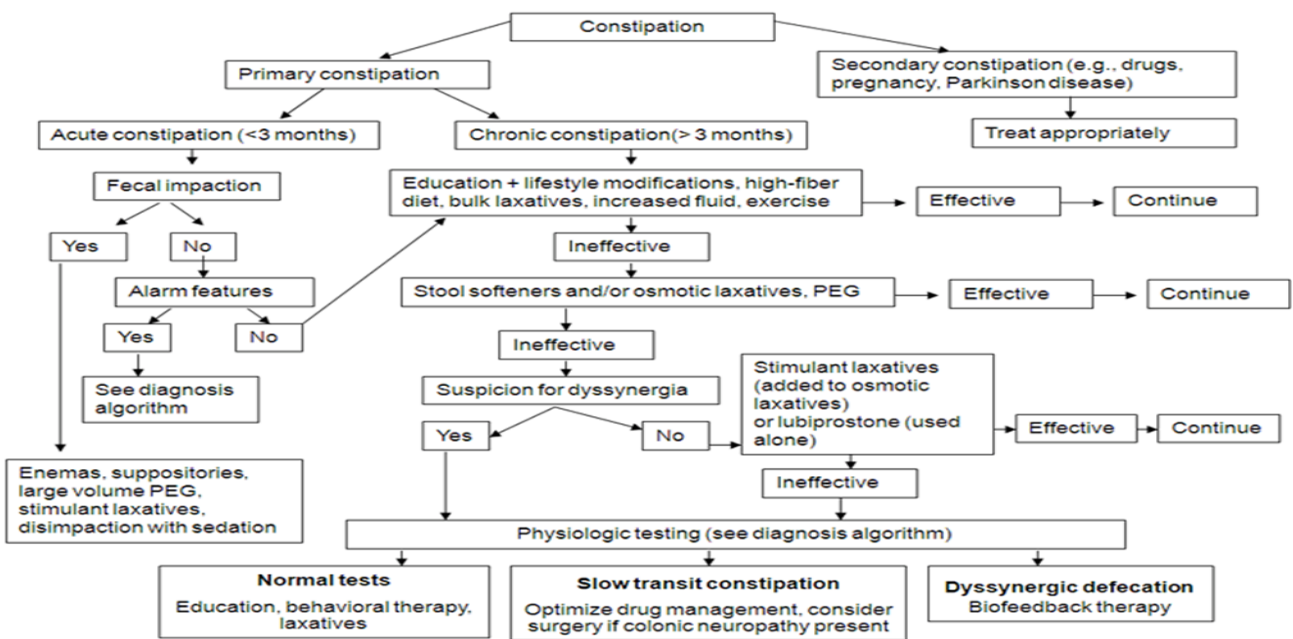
Constipation

Primary constipation

Secondary constipation (e.g., drugs, pregnancy, Parkinson disease)

Treat appropriately

Acute constipation (<3 months)

Chronic constipation(> 3 months)

Fecal impaction

Yes

No

Alarm features

Yes

No

See diagnosis algorithm

Enemas, suppositories, large volume PEG, stimulant laxatives, disimpaction with sedation

Education + lifestyle modifications, high-fiber diet, bulk laxatives, increased fluid, exercise

Effective

Continue

Ineffective

Stool softeners and/or osmotic laxatives, PEG

Effective

Continue

Ineffective

Suspicion for dyssynergia

Yes

No

Stimulant laxatives (added to osmotic laxatives) or lubiprostone (used alone)

Effective

Continue

Ineffective

Physiologic testing (see diagnosis algorithm)

**Normal tests**
Education, behavioral therapy, laxatives

**Slow transit constipation**
Optimize drug management, consider surgery if colonic neuropathy present

**Dyssynergic defecation**
Biofeedback therapy